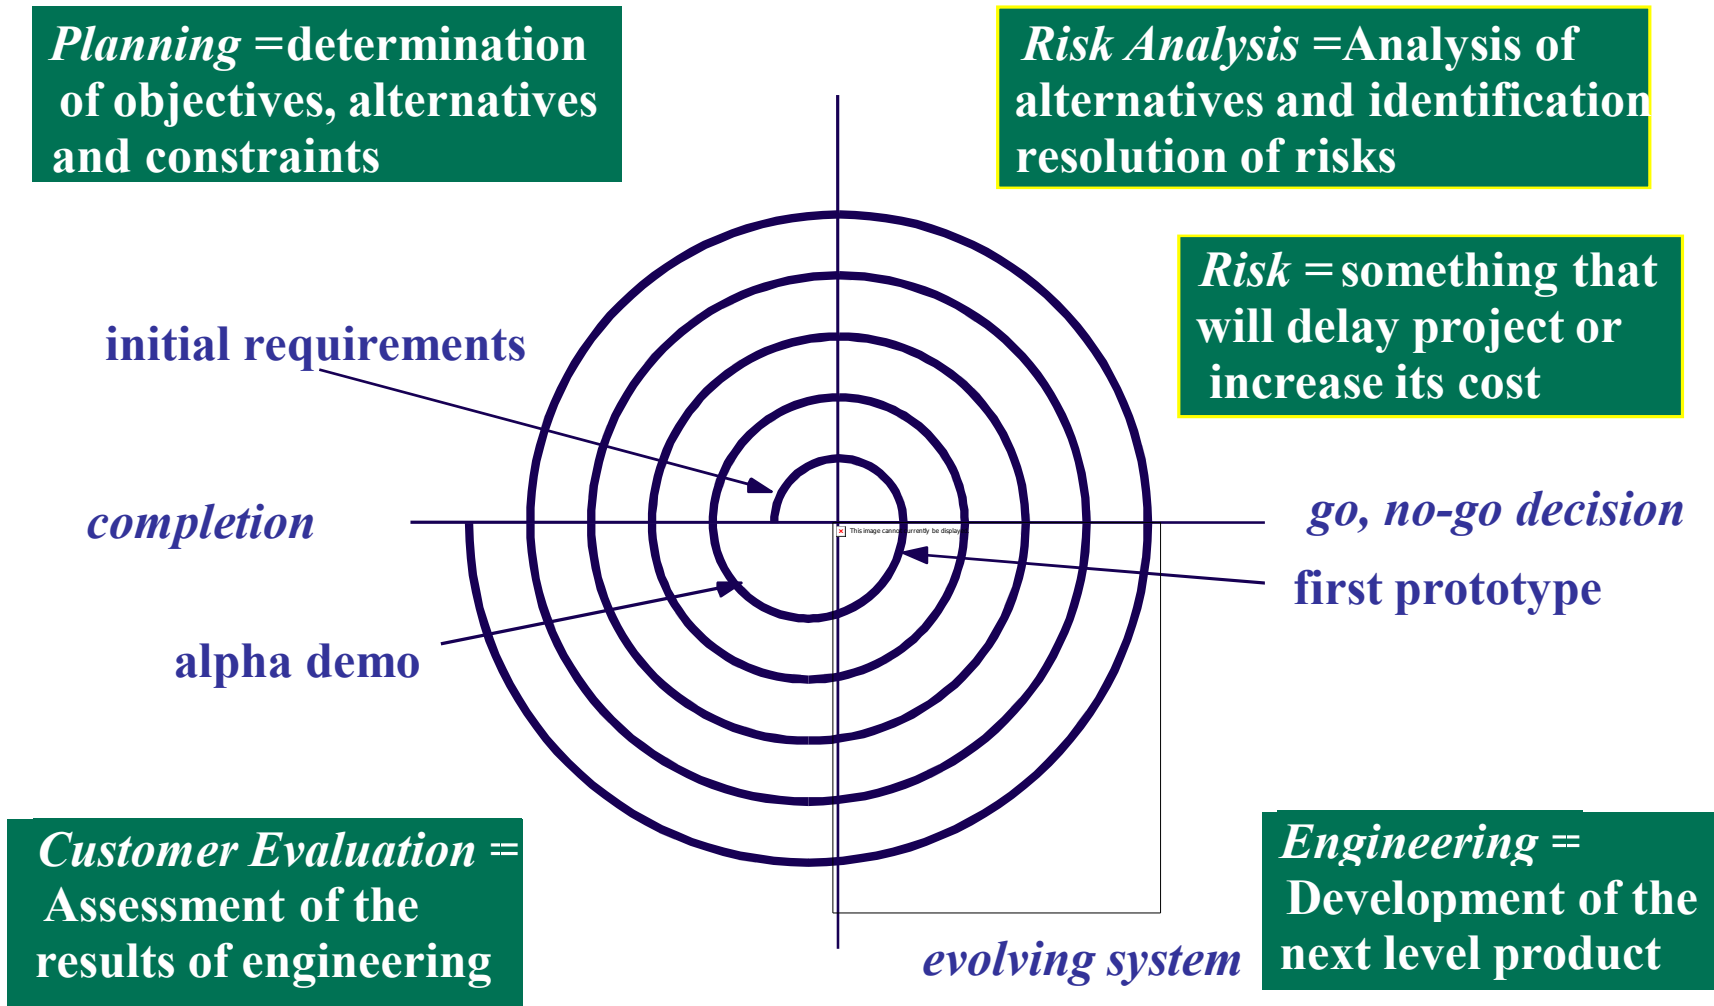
Planning =determination of objectives, alternatives and constraints

Risk Analysis =Analysis of alternatives and identification resolution of risks

Risk =something that will delay project or increase its cost

initial requirements

completion

go, no-go decision

This image cannot currently be displayed

first prototype

alpha demo

Customer Evaluation = Assessment of the results of engineering

Engineering = Development of the next level product

evolving system